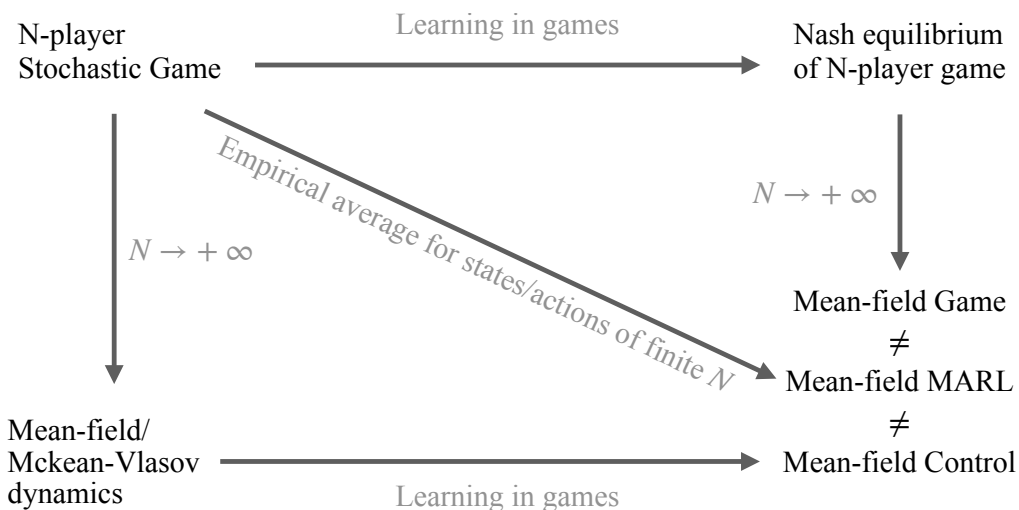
N-player Stochastic Game

Learning in games

Nash equilibrium of N-player game

Empirical average for states/actions of finite $N$

$N \to +\infty$

$N \to +\infty$

Mean-field Game
$\neq$
Mean-field MARL
$\neq$
Mean-field Control

Mean-field/ Mckean-Vlasov dynamics

Learning in games